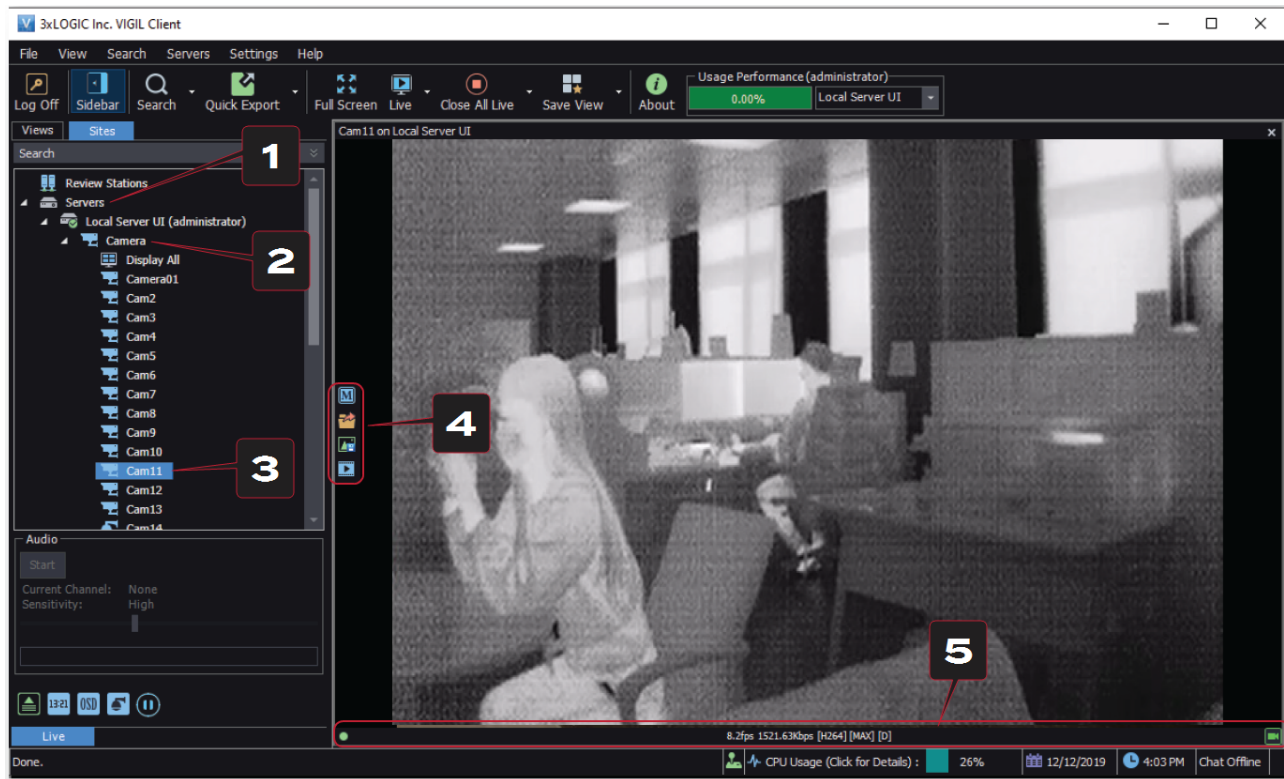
3xLOGIC Inc. VIGIL Client

File View Search Servers Settings Help

Log Off Sidebar Search Quick Export Full Screen Live Close All Live Save View About

Usage Performance (administrator)
0.00%
Local Server UI

Views Sites
Search

Review Stations
Servers
Local Server UI (administrator)
Camera
Display All
Camera01
Cam2
Cam3
Cam4
Cam5
Cam6
Cam7
Cam8
Cam9
Cam10
Cam11
Cam12
Cam13
Cam14

Audio
Start
Current Channel: None
Sensitivity: High

13:21 OSD

Live

Cam11 on Local Server UI

1
2
3
4
5

M

8.2fps 1521.63Kbps [H264] [MAX] [D]

Done.
CPU Usage (Click for Details) : 26%
12/12/2019
4:03 PM
Chat Offline